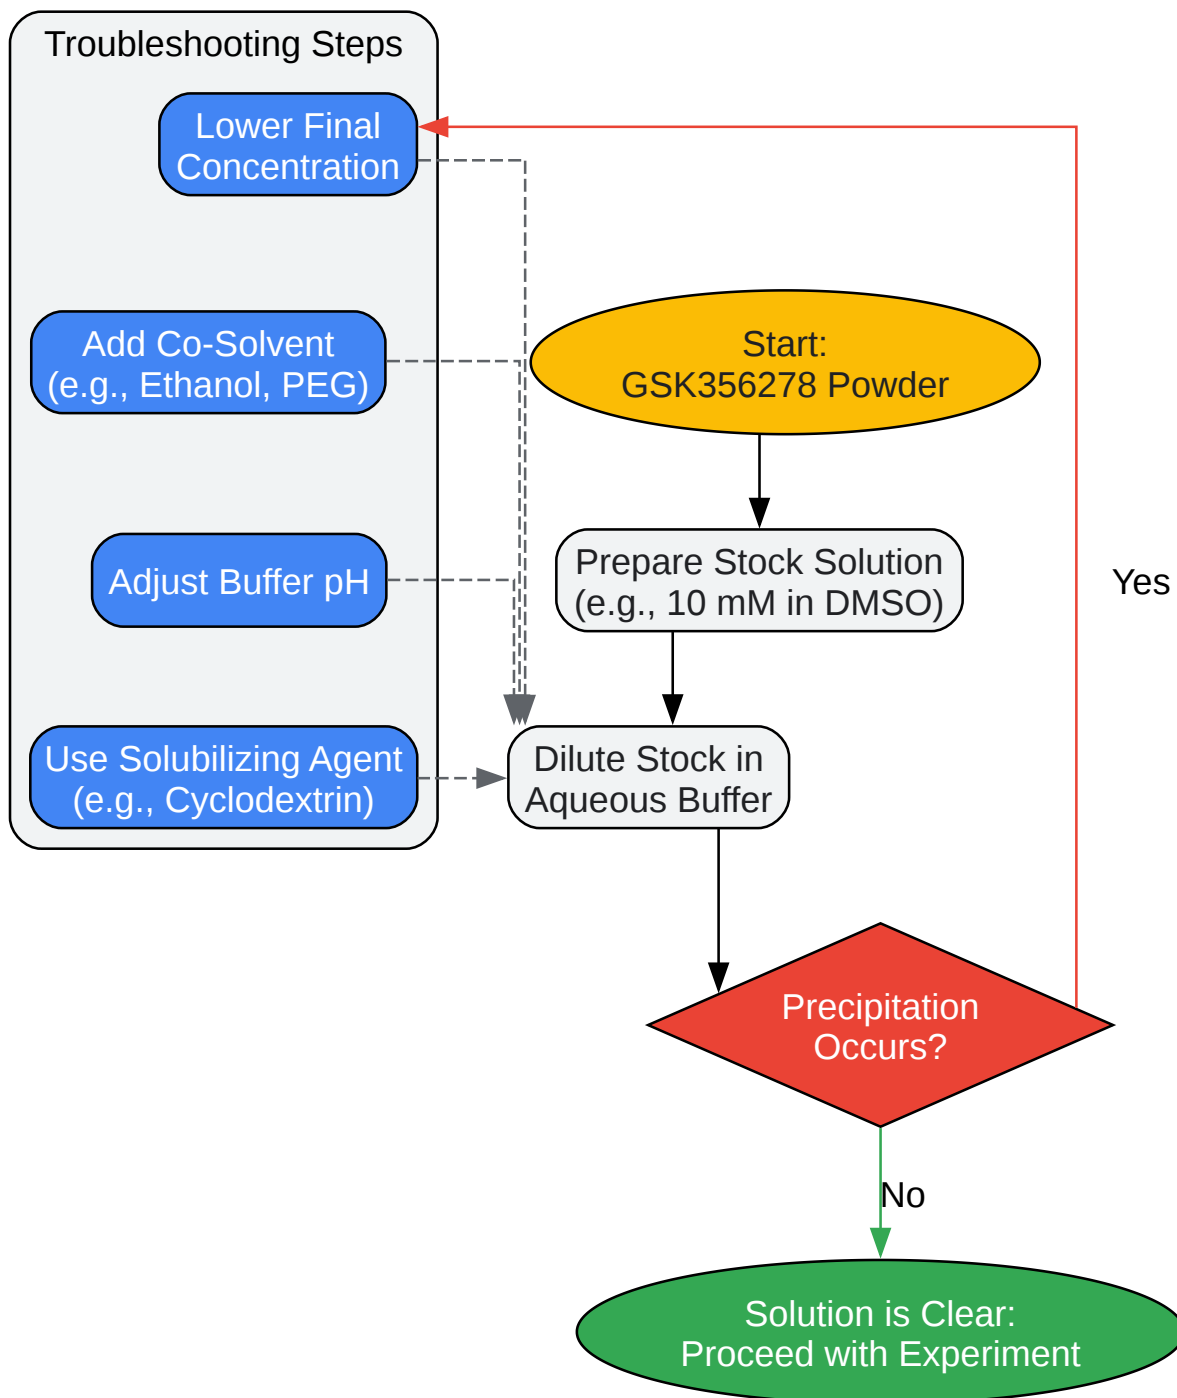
Troubleshooting Steps

Lower Final Concentration

Add Co-Solvent (e.g., Ethanol, PEG)

Adjust Buffer pH

Use Solubilizing Agent (e.g., Cyclodextrin)

Start: GSK356278 Powder

Prepare Stock Solution (e.g., 10 mM in DMSO)

Dilute Stock in Aqueous Buffer

Precipitation Occurs?

Yes

No

Solution is Clear: Proceed with Experiment